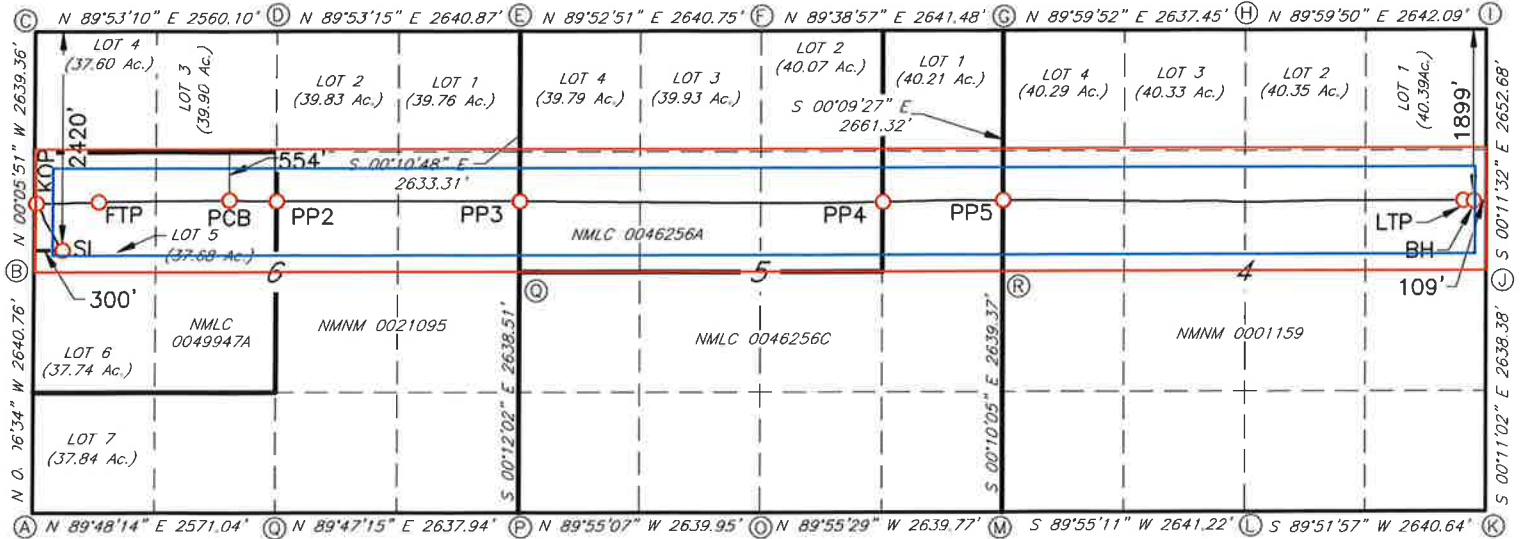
C N 89°53'10" E 2560.10' D N 89°53'15" E 2640.87' E N 89°52'51" E 2640.75' F N 89°38'57" E 2641.48' G N 89°59'52" E 2637.45' H N 89°59'50" E 2642.09' I

LOT 4 (37.60 Ac.)
LOT 3 (39.90 Ac.)
LOT 2 (39.83 Ac.)
LOT 1 (39.76 Ac.)
LOT 4 (39.79 Ac.)
LOT 3 (39.93 Ac.)
LOT 2 (40.07 Ac.)
LOT 1 (40.21 Ac.)
LOT 4 (40.29 Ac.)
LOT 3 (40.33 Ac.)
LOT 2 (40.35 Ac.)
LOT 1 (40.39Ac.)

N 00°05'51" W 2639.36'
2420'
KOP
554'
S 00°10'48" E 2633.31'
S 00°09'27" E 2661.32'
1899'
S 00°11'32" E 2652.68'

FTP
PCB
PP2
PP3
PP4
PP5
LTP
BH
SI
LOT 5 (37.68 Ac.)
NMLC 0046256A
6
5
4
B
300'
Q
R
J
109'

N 00°16'34" W 2640.76'
NMLC 0049947A
NMNM 0021095
S 00°12'02" E 2638.51'
NMLC 0046256C
S 00°10'05" E 2639.37'
NMNM 0001159
S 00°11'02" E 2638.38'
LOT 6 (37.74 Ac.)
LOT 7 (37.84 Ac.)

A N 89°48'14" E 2571.04' Q N 89°47'15" E 2637.94' P N 89°55'07" W 2639.95' O N 89°55'29" W 2639.77' M S 89°55'11" W 2641.22' L S 89°51'57" W 2640.64' K